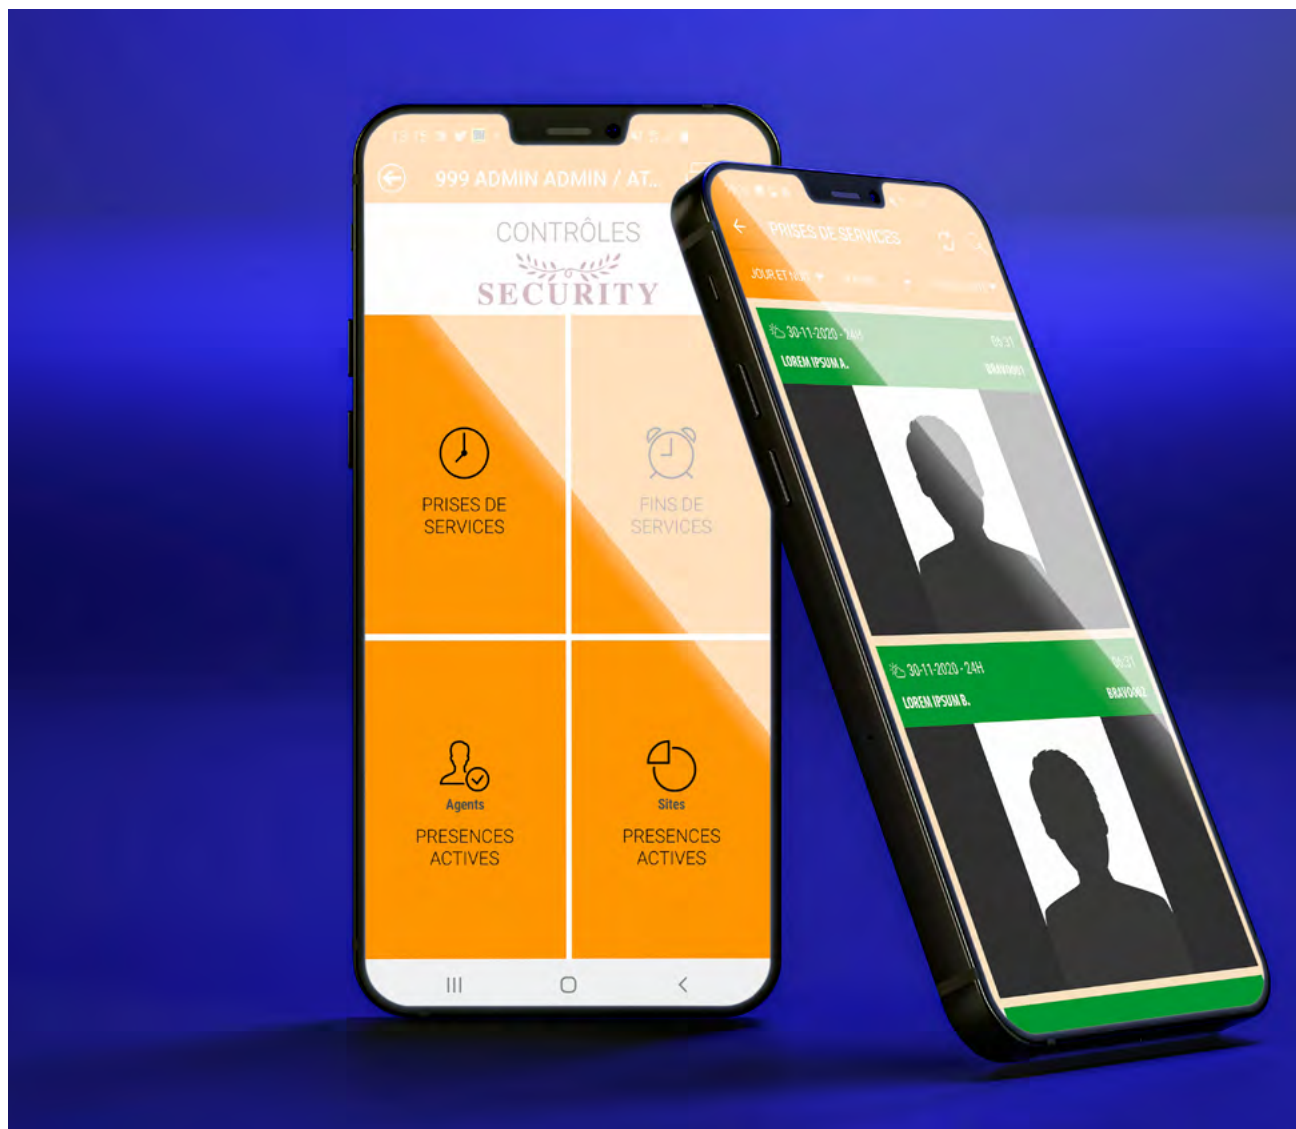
999 ADMIN ADMIN / AT...

CONTRÔLES
SECURITY

PRISES DE SERVICES

FINS DE SERVICES

Agents
PRESENCES ACTIVES

Sites
PRESENCES ACTIVES

PRISES DE SERVICES

JOUR ET NUIT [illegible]

30-11-2020 - 24H
LOREM IPSUM A.
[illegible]

30-11-2020 - 24H
LOREM IPSUM B.
BRAVO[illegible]